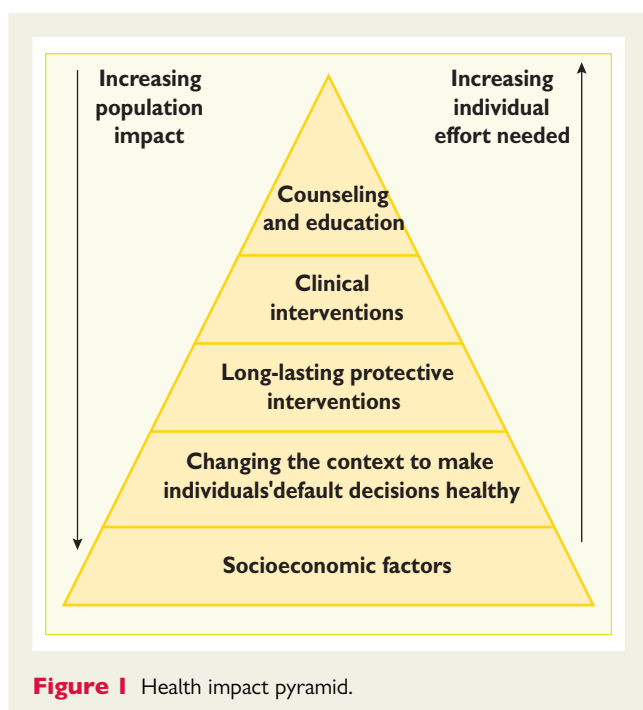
Increasing population impact

Increasing individual effort needed

Counseling and education

Clinical interventions

Long-lasting protective interventions

Changing the context to make individuals'default decisions healthy

Socioeconomic factors

Figure 1 Health impact pyramid.